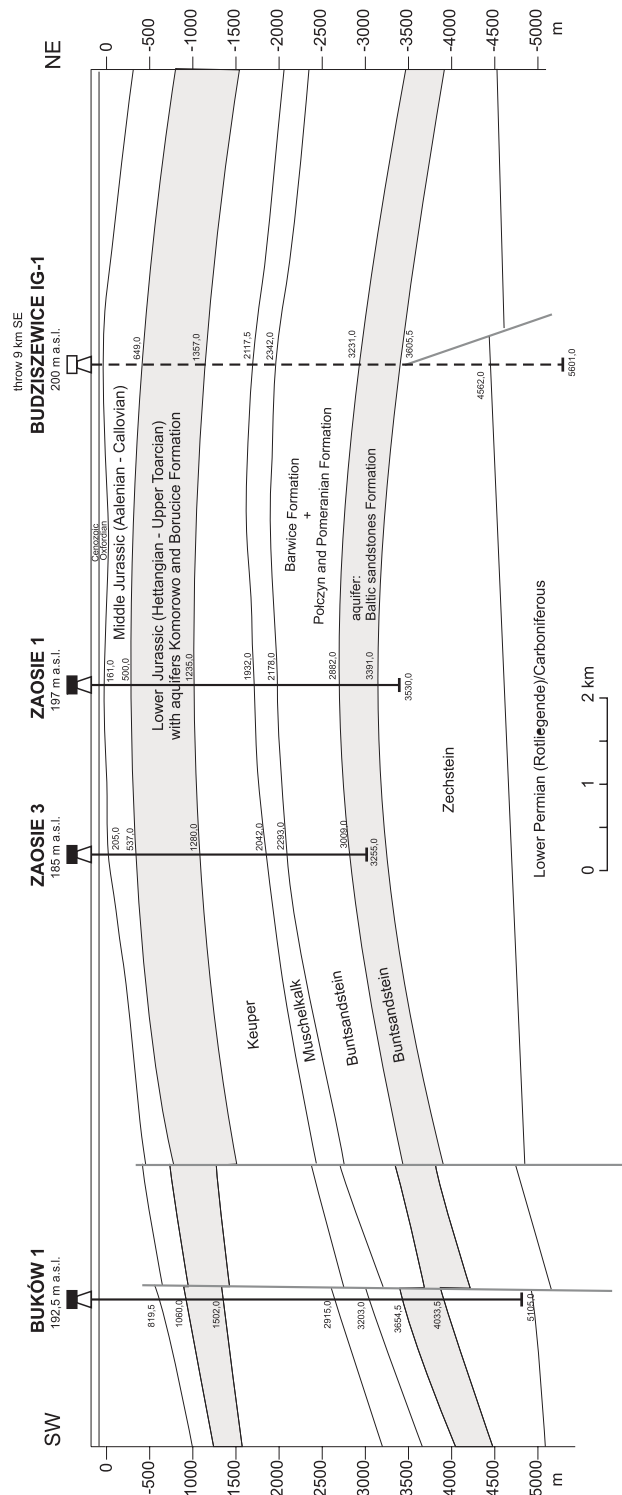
SW

0
-500
-1000
-1500
-2000
-2500
-3000
-3500
-4000
-4500
-5000
m

BUKÓW 1
192,5 m a.s.l.

819,5
1060,0
1502,0
2915,0
3203,0
3654,5
4033,5
5105,0

ZAOSIE 3
185 m a.s.l.

205,0
537,0
1280,0
2042,0
2293,0
3009,0
3255,0

ZAOSIE 1
197 m a.s.l.

161,0
500,0
1235,0
1932,0
2178,0
2882,0
3391,0
3530,0

BUDZISZEWICE IG-1
200 m a.s.l.
throw 9 km SE

649,0
1357,0
2117,5
2342,0
3231,0
3605,5
4562,0
5601,0

Cenozoic
Oxfordian
Middle Jurassic (Aalenian - Callovian)
Lower Jurassic (Hettangian - Upper Toarcian) with aquifers Komorowo and Borucice Formation
Barwice Formation + Połczyn and Pomeranian Formation
aquifer: Baltic sandstones Formation
Keuper
Muschelkalk
Buntsandstein
Buntsandstein
Zechstein
Lower Permian (Rotliegende)/Carboniferous

0
1
2 km

NE

0
-500
-1000
-1500
-2000
-2500
-3000
-3500
-4000
-4500
-5000
m